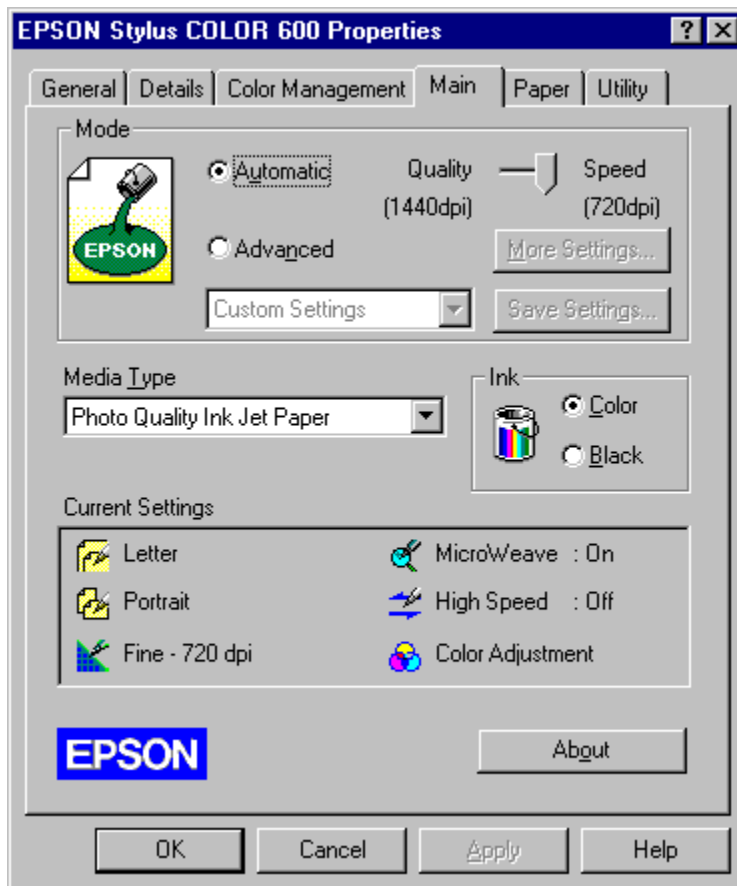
EPSON Stylus COLOR 600 Properties

?

General | Details | Color Management | Main | Paper | Utility

Mode

EPSON

Automatic

Quality

Speed

(1440dpi)

(720dpi)

Advanced

More Settings...

Custom Settings

Save Settings...

Media Type

Photo Quality Ink Jet Paper

Ink

Color

Black

Current Settings

Letter

MicroWeave : On

Portrait

High Speed : Off

Fine - 720 dpi

Color Adjustment

EPSON

About

OK | Cancel | Apply | Help